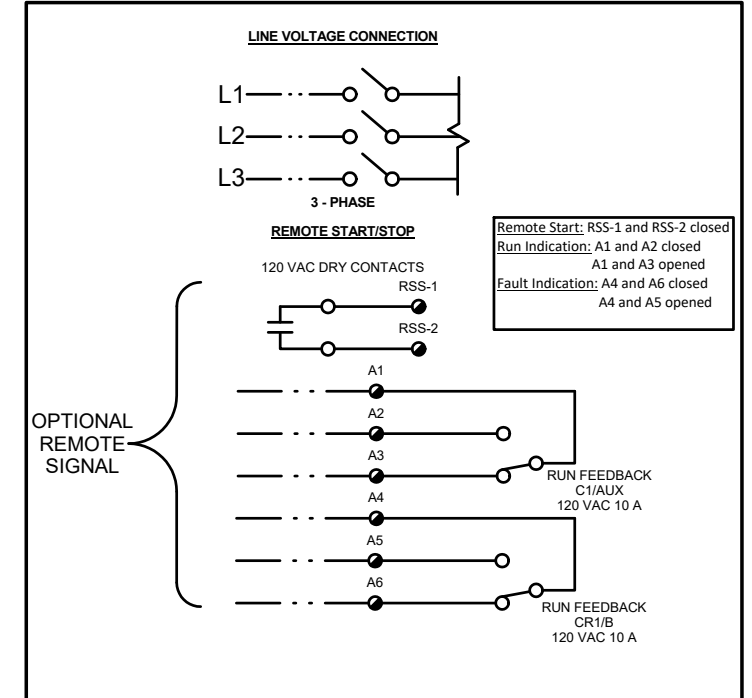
LINE VOLTAGE CONNECTION

L1

L2

L3

3 - PHASE

REMOTE START/STOP

Remote Start: RSS-1 and RSS-2 closed
Run Indication: A1 and A2 closed
A1 and A3 opened
Fault Indication: A4 and A6 closed
A4 and A5 opened

120 VAC DRY CONTACTS

RSS-1

RSS-2

A1

A2

A3

A4

A5

A6

OPTIONAL REMOTE SIGNAL

RUN FEEDBACK C1/AUX 120 VAC 10 A

RUN FEEDBACK CR1/B 120 VAC 10 A